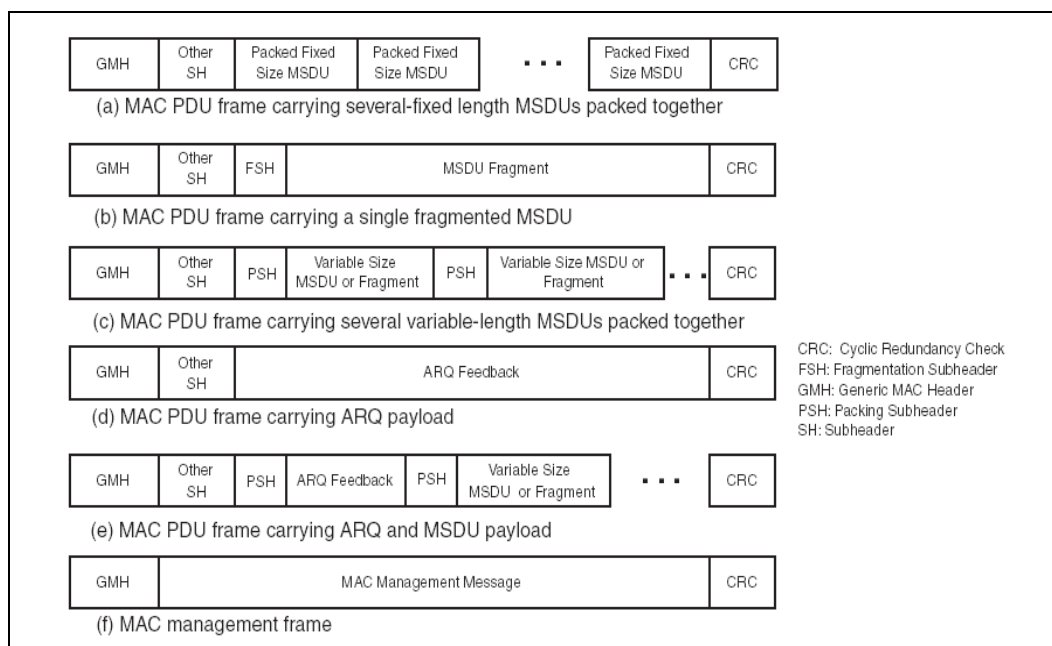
| GMH | Other SH | Packed Fixed Size MSDU | Packed Fixed Size MSDU | . . . | Packed Fixed Size MSDU | CRC |
|---|---|---|---|---|---|---|

(a) MAC PDU frame carrying several-fixed length MSDUs packed together

| GMH | Other SH | FSH | MSDU Fragment | CRC |
|---|---|---|---|---|

(b) MAC PDU frame carrying a single fragmented MSDU

| GMH | Other SH | PSH | Variable Size MSDU or Fragment | PSH | Variable Size MSDU or Fragment | . . . | CRC |
|---|---|---|---|---|---|---|---|

(c) MAC PDU frame carrying several variable-length MSDUs packed together

| GMH | Other SH | ARQ Feedback | CRC |
|---|---|---|---|

(d) MAC PDU frame carrying ARQ payload

CRC: Cyclic Redundancy Check
FSH: Fragmentation Subheader
GMH: Generic MAC Header
PSH: Packing Subheader
SH: Subheader

| GMH | Other SH | PSH | ARQ Feedback | PSH | Variable Size MSDU or Fragment | . . . | CRC |
|---|---|---|---|---|---|---|---|

(e) MAC PDU frame carrying ARQ and MSDU payload

| GMH | MAC Management Message | CRC |
|---|---|---|

(f) MAC management frame